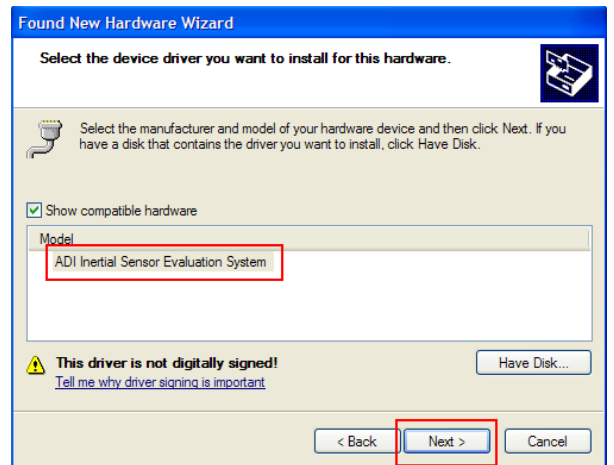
Found New Hardware Wizard

Select the device driver you want to install for this hardware.

Select the manufacturer and model of your hardware device and then click Next. If you have a disk that contains the driver you want to install, click Have Disk.

Show compatible hardware

| Model |
|---|
| ADI Inertial Sensor Evaluation System |

This driver is not digitally signed!
Tell me why driver signing is important

Have Disk...

< Back | Next > | Cancel